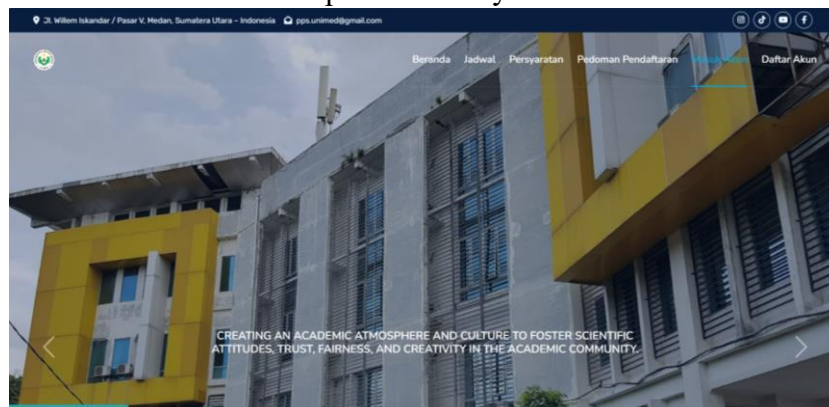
Jl. Willem Iskandar / Pasar V, Medan, Sumatera Utara - Indonesia pps.unimed@gmail.com

Beranda Jadwal Persyaratan Pedoman Pendaftaran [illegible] Daftar Akun

CREATING AN ACADEMIC ATMOSPHERE AND CULTURE TO FOSTER SCIENTIFIC ATTITUDES, TRUST, FAIRNESS, AND CREATIVITY IN THE ACADEMIC COMMUNITY.